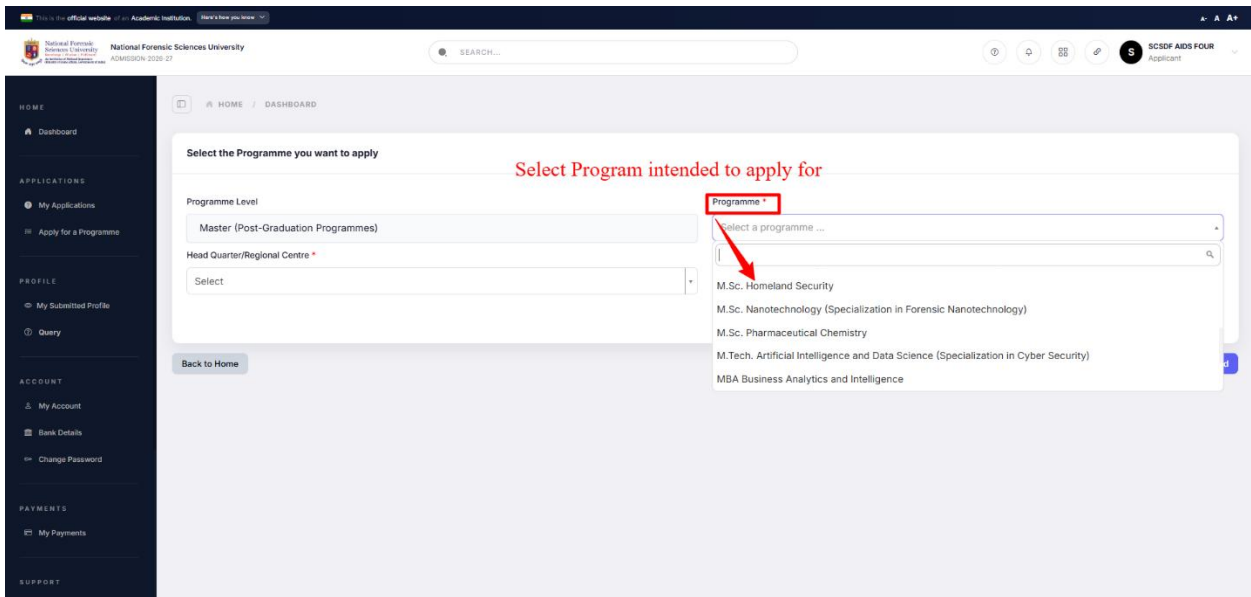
This is the official website of an Academic Institution. Here's how you know

A- A A+

National Forensic Sciences University

National Forensic Sciences University
ADMISSION-2026-27

SEARCH...

S SCSDF AIDS FOUR
Applicant

HOME

Dashboard

APPLICATIONS

My Applications

Apply for a Programme

PROFILE

My Submitted Profile

Query

ACCOUNT

My Account

Bank Details

Change Password

PAYMENTS

My Payments

SUPPORT

HOME / DASHBOARD

Select the Programme you want to apply

Select Program intended to apply for

Programme Level

Master (Post-Graduation Programmes)

Head Quarter/Regional Centre *

Select

Programme *

Select a programme ...

M.Sc. Homeland Security

M.Sc. Nanotechnology (Specialization in Forensic Nanotechnology)

M.Sc. Pharmaceutical Chemistry

M.Tech. Artificial Intelligence and Data Science (Specialization in Cyber Security)

MBA Business Analytics and Intelligence

Back to Home

d